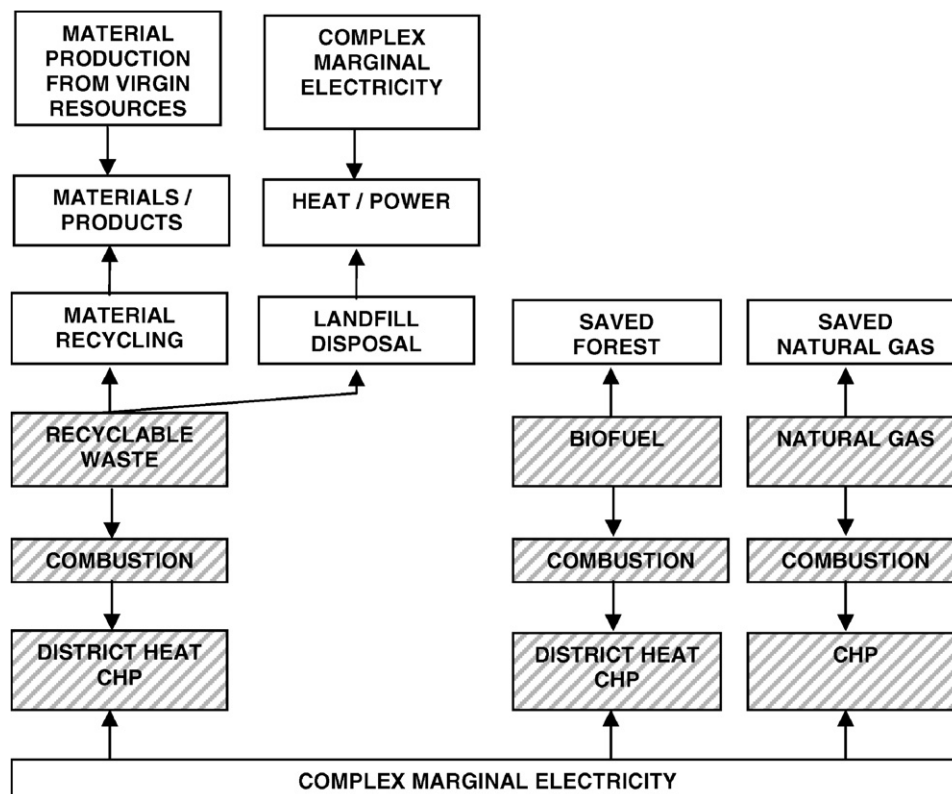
MATERIAL PRODUCTION FROM VIRGIN RESOURCES

COMPLEX MARGINAL ELECTRICITY

MATERIALS / PRODUCTS

HEAT / POWER

MATERIAL RECYCLING

LANDFILL DISPOSAL

SAVED FOREST

SAVED NATURAL GAS

RECYCLABLE WASTE

BIOFUEL

NATURAL GAS

COMBUSTION

COMBUSTION

COMBUSTION

DISTRICT HEAT CHP

DISTRICT HEAT CHP

CHP

COMPLEX MARGINAL ELECTRICITY